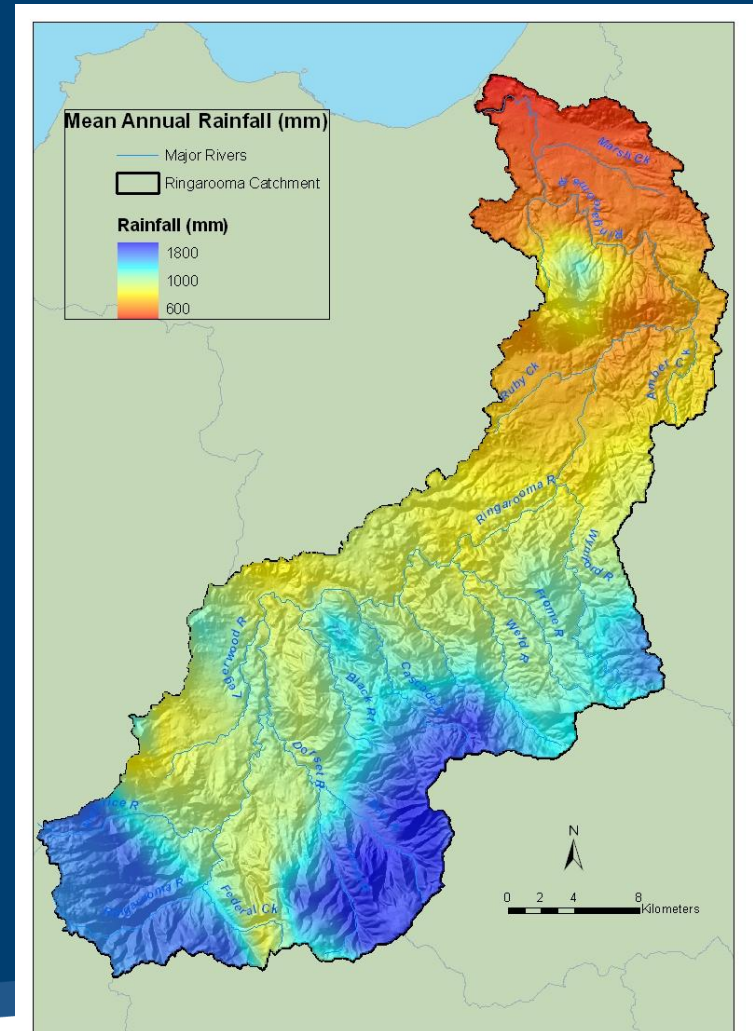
Mean Annual Rainfall (mm)

Major Rivers

Ringarooma Catchment

Rainfall (mm)

1800

1000

600

Marsh Ck

Boobyalla R

Ruby Ck

Amber Ck

Ringarooma R

Wyniford R

Frome R

Weld R

Legerwood R

Cascade R

Black R

Dorset R

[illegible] R

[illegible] R

Federal Ck

N

0 2 4 8 Kilometers